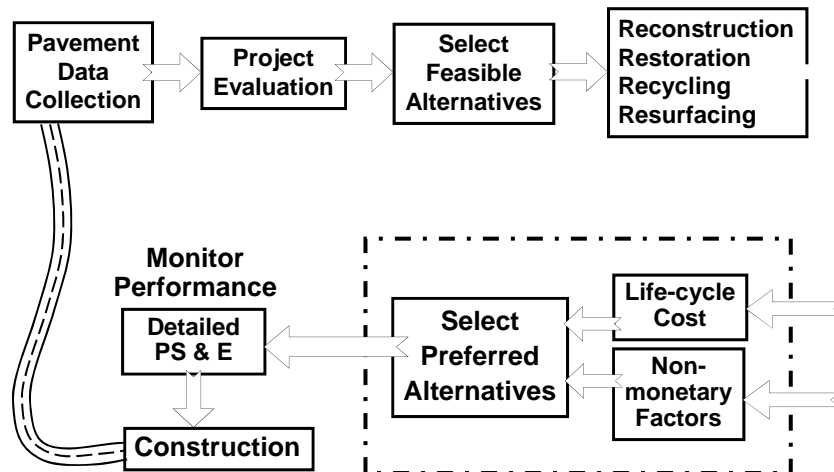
Pavement Data Collection

Project Evaluation

Select Feasible Alternatives

Reconstruction
Restoration
Recycling
Resurfacing

Monitor Performance

Detailed PS & E

Construction

Select Preferred Alternatives

Life-cycle Cost

Non-monetary Factors